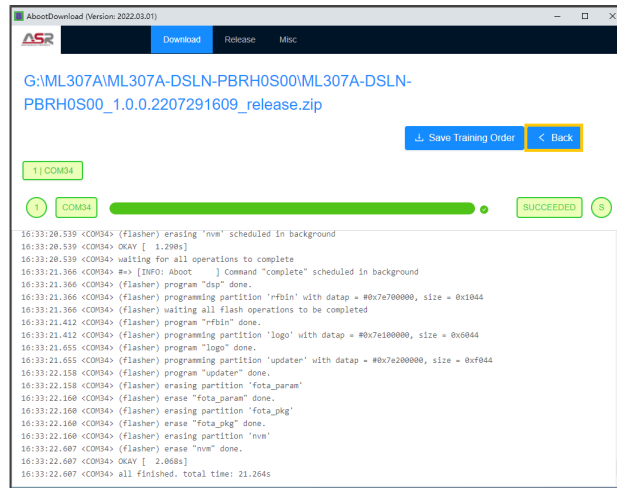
AbootDownload (Version: 2022.03.01)

ASR

Download Release Misc

G:\ML307A\ML307A-DSLN-PBRH0S00\ML307A-DSLN-PBRH0S00_1.0.0.2207291609_release.zip

Save Training Order < Back

1 | COM34

1 COM34 SUCCEEDED S

16:33:20.539 <COM34> (flasher) erasing 'nvm' scheduled in background
16:33:20.539 <COM34> OKAY [ 1.290s]
16:33:20.539 <COM34> waiting for all operations to complete
16:33:21.366 <COM34> #=> [INFO: Aboot ] Command "complete" scheduled in background
16:33:21.366 <COM34> (flasher) program "dsp" done.
16:33:21.366 <COM34> (flasher) programming partition 'rfbin' with datap = #0x7e700000, size = 0x1044
16:33:21.366 <COM34> (flasher) waiting all flash operations to be completed
16:33:21.412 <COM34> (flasher) program "rfbin" done.
16:33:21.412 <COM34> (flasher) programming partition 'logo' with datap = #0x7e100000, size = 0x6044
16:33:21.655 <COM34> (flasher) program "logo" done.
16:33:21.655 <COM34> (flasher) programming partition 'updater' with datap = #0x7e200000, size = 0xf044
16:33:22.158 <COM34> (flasher) program "updater" done.
16:33:22.158 <COM34> (flasher) erasing partition 'fota_param'
16:33:22.160 <COM34> (flasher) erase "fota_param" done.
16:33:22.160 <COM34> (flasher) erasing partition 'fota_pkg'
16:33:22.160 <COM34> (flasher) erase "fota_pkg" done.
16:33:22.160 <COM34> (flasher) erasing partition 'nvm'
16:33:22.607 <COM34> (flasher) erase "nvm" done.
16:33:22.607 <COM34> OKAY [ 2.068s]
16:33:22.607 <COM34> all finished. total time: 21.264s